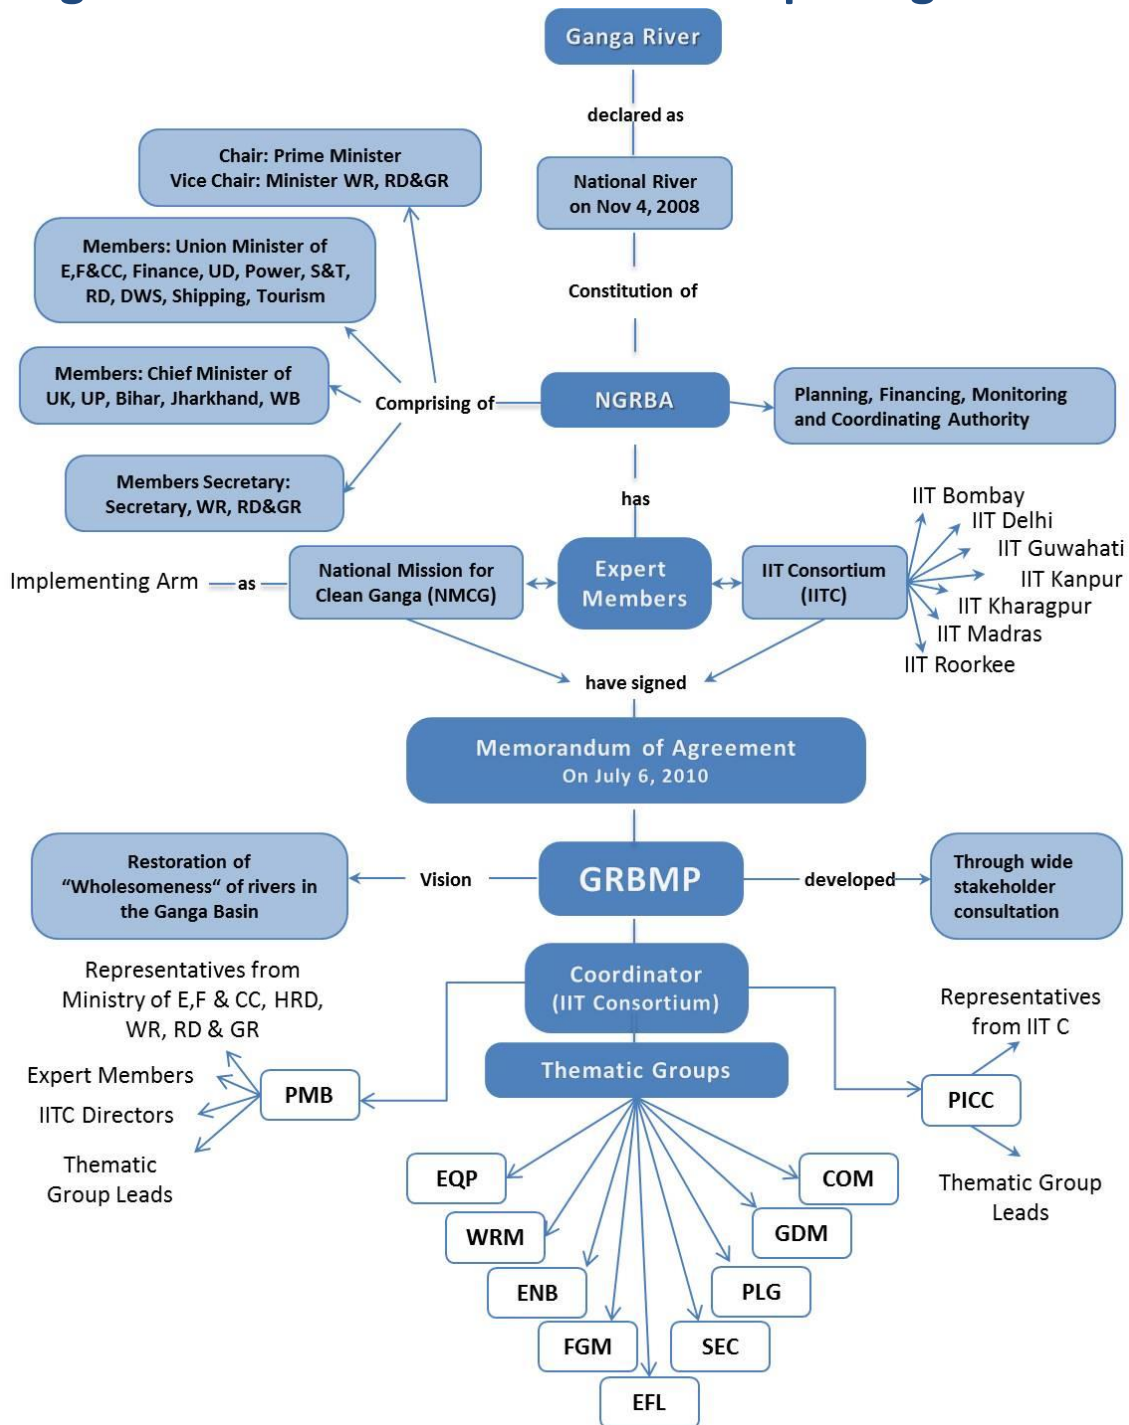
Ganga River

declared as

National River on Nov 4, 2008

Constitution of

Chair: Prime Minister
Vice Chair: Minister WR, RD&GR

Members: Union Minister of E,F&CC, Finance, UD, Power, S&T, RD, DWS, Shipping, Tourism

Members: Chief Minister of UK, UP, Bihar, Jharkhand, WB

Comprising of

NGRBA

Planning, Financing, Monitoring and Coordinating Authority

Members Secretary: Secretary, WR, RD&GR

has

Implementing Arm — as

National Mission for Clean Ganga (NMCG)

Expert Members

IIT Consortium (IITC)

IIT Bombay
IIT Delhi
IIT Guwahati
IIT Kanpur
IIT Kharagpur
IIT Madras
IIT Roorkee

have signed

Memorandum of Agreement
On July 6, 2010

Restoration of "Wholesomeness" of rivers in the Ganga Basin

Vision

GRBMP

developed

Through wide stakeholder consultation

Representatives from Ministry of E,F & CC, HRD, WR, RD & GR

Coordinator (IIT Consortium)

Representatives from IIT C

Thematic Groups

Expert Members

IITC Directors

PMB

PICC

Thematic Group Leads

Thematic Group Leads

EQP

COM

WRM

GDM

ENB

PLG

FGM

SEC

EFL